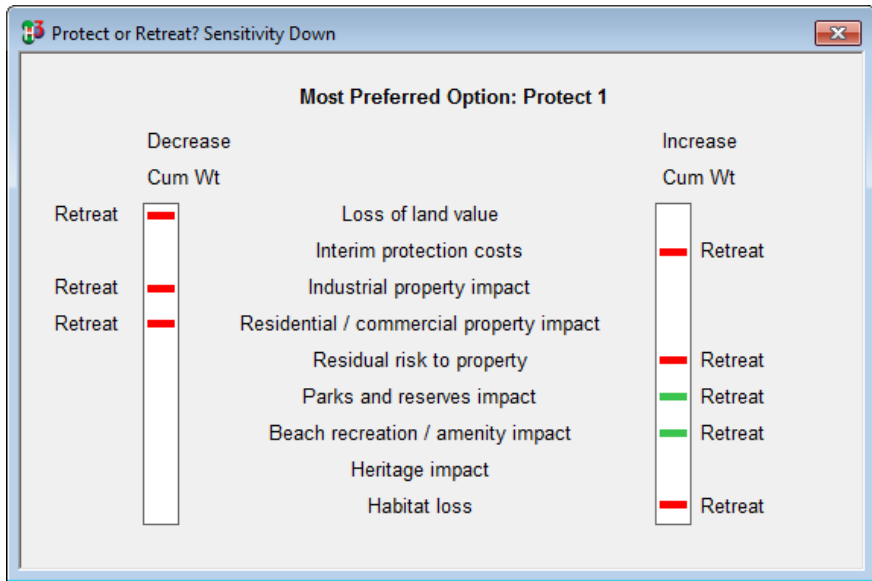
Protect or Retreat? Sensitivity Down

Most Preferred Option: Protect 1

Decrease
Cum Wt

Increase
Cum Wt

Retreat — Loss of land value
Interim protection costs — Retreat
Retreat — Industrial property impact
Retreat — Residential / commercial property impact
Residual risk to property — Retreat
Parks and reserves impact — Retreat
Beach recreation / amenity impact — Retreat
Heritage impact
Habitat loss — Retreat